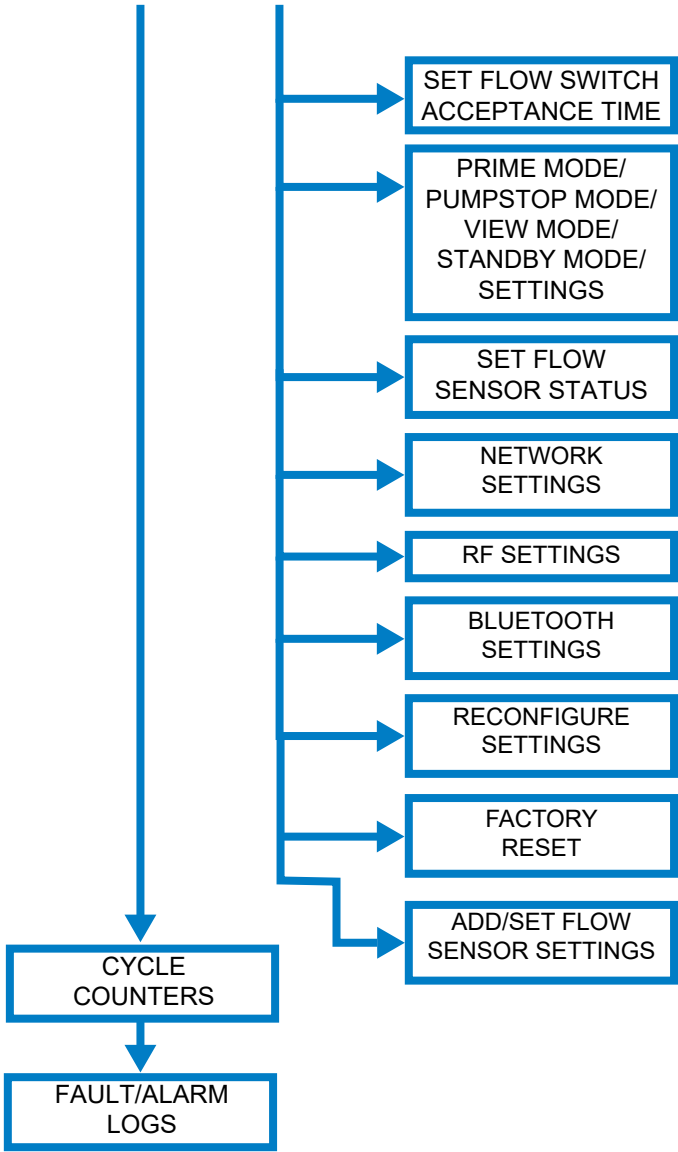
SET FLOW SWITCH ACCEPTANCE TIME

PRIME MODE/ PUMPSTOP MODE/ VIEW MODE/ STANDBY MODE/ SETTINGS

SET FLOW SENSOR STATUS

NETWORK SETTINGS

RF SETTINGS

BLUETOOTH SETTINGS

RECONFIGURE SETTINGS

FACTORY RESET

ADD/SET FLOW SENSOR SETTINGS

CYCLE COUNTERS

FAULT/ALARM LOGS